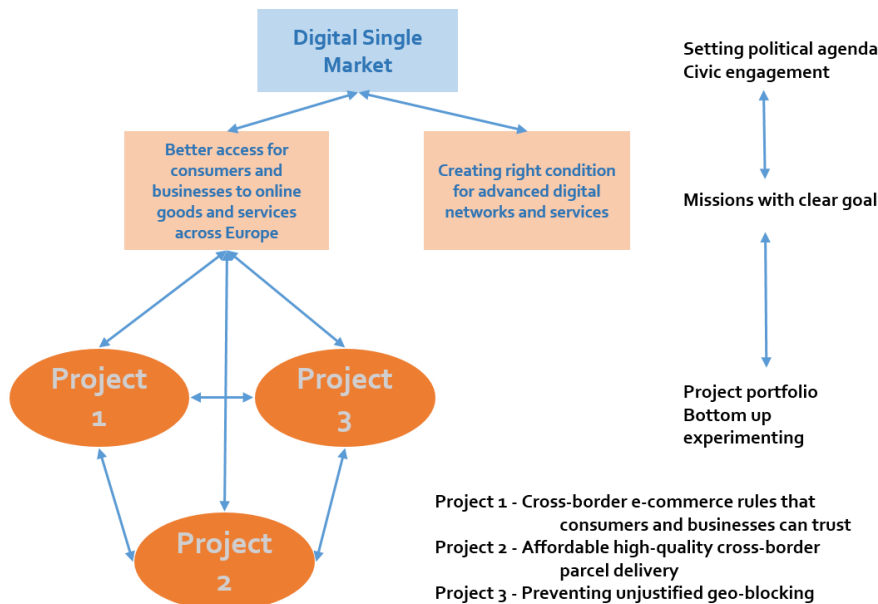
Digital Single Market

Better access for consumers and businesses to online goods and services across Europe

Creating right condition for advanced digital networks and services

Project 1

Project 3

Project 2

Setting political agenda
Civic engagement

Missions with clear goal

Project portfolio
Bottom up
experimenting

Project 1 - Cross-border e-commerce rules that consumers and businesses can trust
Project 2 - Affordable high-quality cross-border parcel delivery
Project 3 - Preventing unjustified geo-blocking